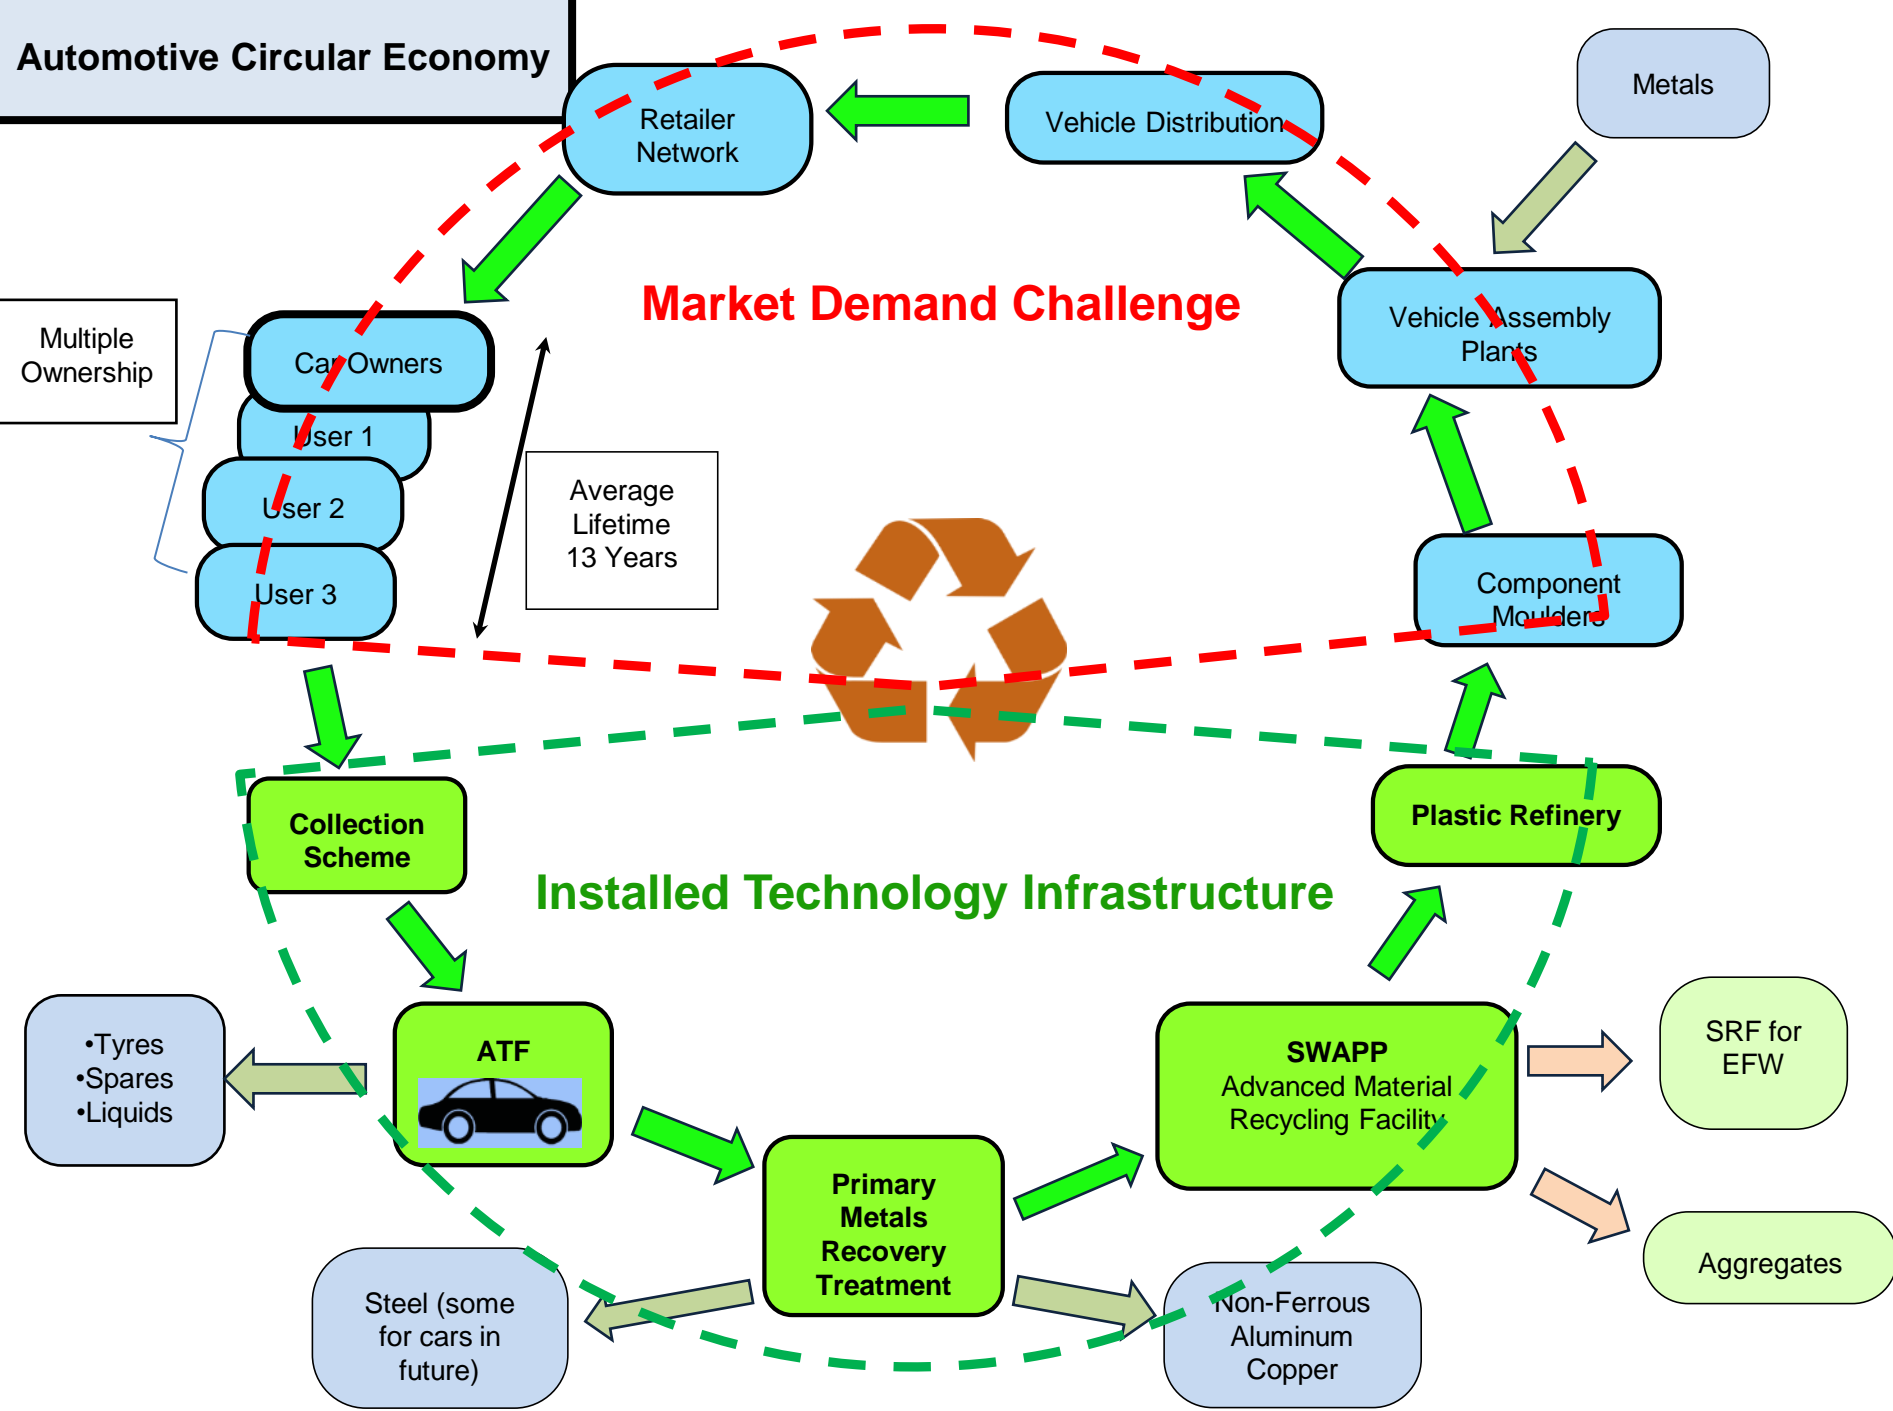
Automotive Circular Economy

Retailer Network

Vehicle Distribution

Metals

Market Demand Challenge

Vehicle Assembly Plants

Multiple Ownership

Car Owners

User 1

User 2

User 3

Average Lifetime 13 Years

Component Moulders

Plastic Refinery

Collection Scheme

Installed Technology Infrastructure

•Tyres
•Spares
•Liquids

ATF

SWAPP
Advanced Material Recycling Facility

SRF for EFW

Aggregates

Primary Metals Recovery Treatment

Steel (some for cars in future)

Non-Ferrous Aluminum Copper